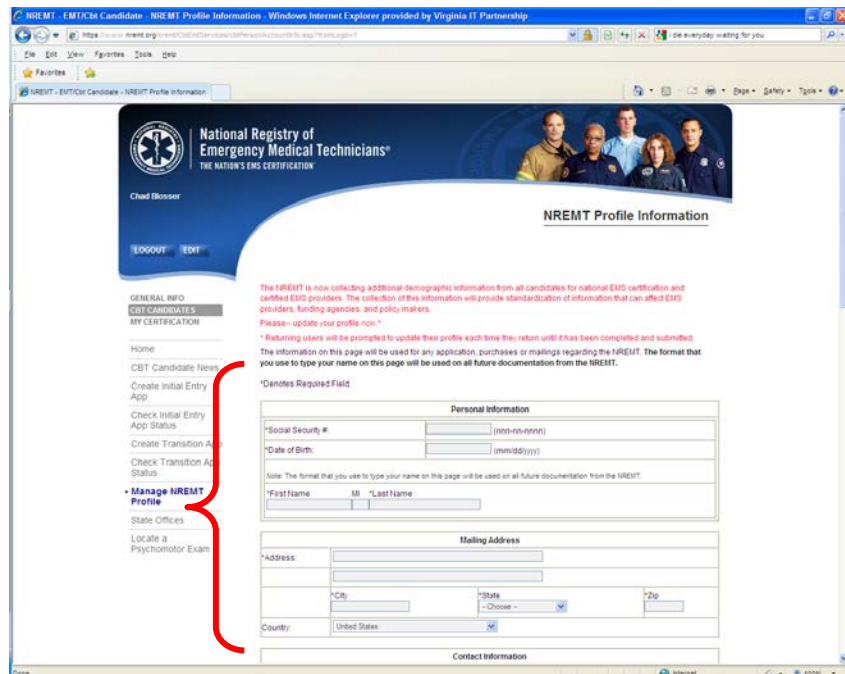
NREMT - EMT/Cbt Candidate - NREMT Profile Information - Windows Internet Explorer provided by Virginia IT Partnership

https://www.nremt.org/nremt/CbtEntServices/cbtPersonAccountInfo.asp?fromLogin=1

die everyday waiting for you

File Edit View Favorites Tools Help

Favorites

NREMT - EMT/Cbt Candidate - NREMT Profile Information

Page Safety Tools

National Registry of Emergency Medical Technicians®
THE NATION'S EMS CERTIFICATION

Chad Blosser

NREMT Profile Information

LOGOUT EDIT

GENERAL INFO
CBT CANDIDATES
MY CERTIFICATION

Home
CBT Candidate News
Create Initial Entry App
Check Initial Entry App Status
Create Transition App
Check Transition App Status
Manage NREMT Profile
State Offices
Locate a Psychomotor Exam

The NREMT is now collecting additional demographic information from all candidates for national EMS certification and certified EMS providers. The collection of this information will provide standardization of information that can affect EMS providers, funding agencies, and policy makers.

Please-- update your profile now.*

* Returning users will be prompted to update their profile each time they return until it has been completed and submitted.

The information on this page will be used for any application, purchases or mailings regarding the NREMT. The format that you use to type your name on this page will be used on all future documentation from the NREMT.

*Denotes Required Field.

Personal Information

*Social Security #: (nnn-nn-nnnn)

*Date of Birth: (mm/dd/yyyy)

Note: The format that you use to type your name on this page will be used on all future documentation from the NREMT.

*First Name MI *Last Name

Mailing Address

*Address:

*City *State *Zip

-- Choose --

Country: United States

Contact Information

Done Internet 100%